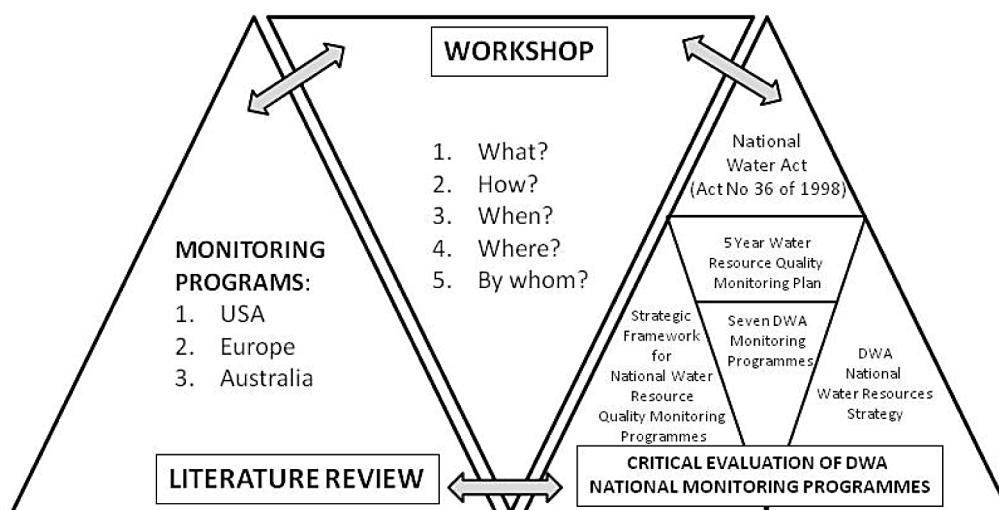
WORKSHOP

1. What?
2. How?
3. When?
4. Where?
5. By whom?

MONITORING PROGRAMS:
1. USA
2. Europe
3. Australia

LITERATURE REVIEW

National Water Act (Act No 36 of 1998)

5 Year Water Resource Quality Monitoring Plan

Strategic Framework for National Water Resource Quality Monitoring Programmes

Seven DWA Monitoring Programmes

DWA National Water Resources Strategy

CRITICAL EVALUATION OF DWA NATIONAL MONITORING PROGRAMMES